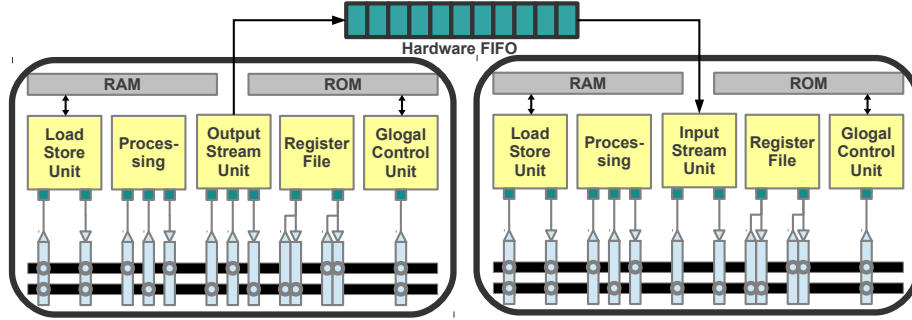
Hardware FIFO

RAM

ROM

Load Store Unit

Processing

Output Stream Unit

Register File

Glogal Control Unit

RAM

ROM

Load Store Unit

Processing

Input Stream Unit

Register File

Glogal Control Unit